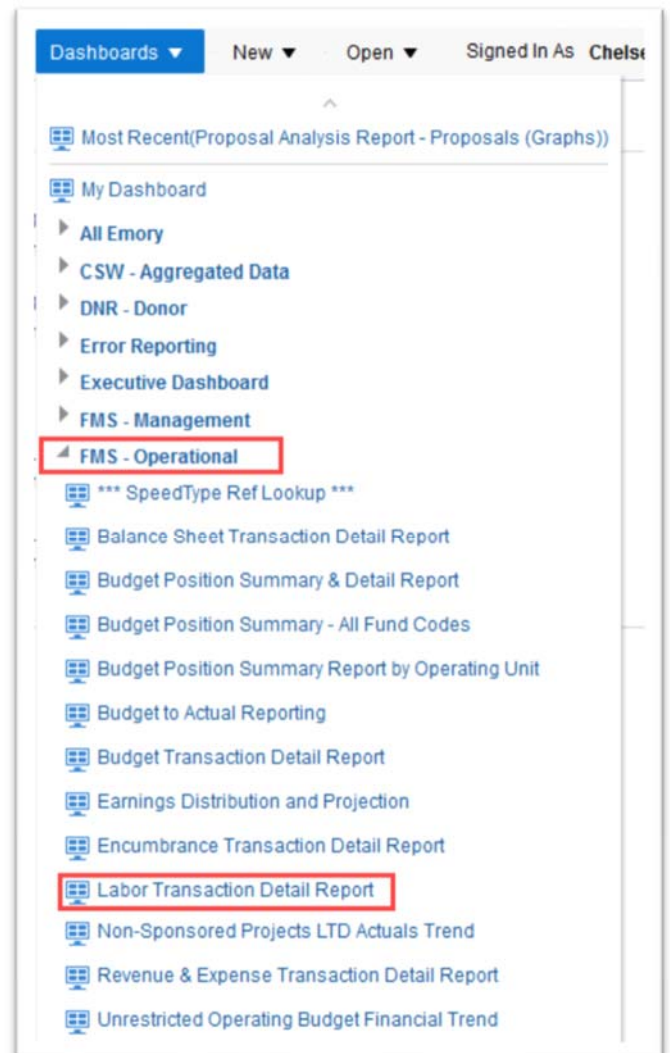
Dashboards ▼ New ▼ Open ▼ Signed In As Chelse

Most Recent(Proposal Analysis Report - Proposals (Graphs))

My Dashboard

All Emory

CSW - Aggregated Data

DNR - Donor

Error Reporting

Executive Dashboard

FMS - Management

FMS - Operational

*** SpeedType Ref Lookup ***

Balance Sheet Transaction Detail Report

Budget Position Summary & Detail Report

Budget Position Summary - All Fund Codes

Budget Position Summary Report by Operating Unit

Budget to Actual Reporting

Budget Transaction Detail Report

Earnings Distribution and Projection

Encumbrance Transaction Detail Report

Labor Transaction Detail Report

Non-Sponsored Projects LTD Actuals Trend

Revenue & Expense Transaction Detail Report

Unrestricted Operating Budget Financial Trend